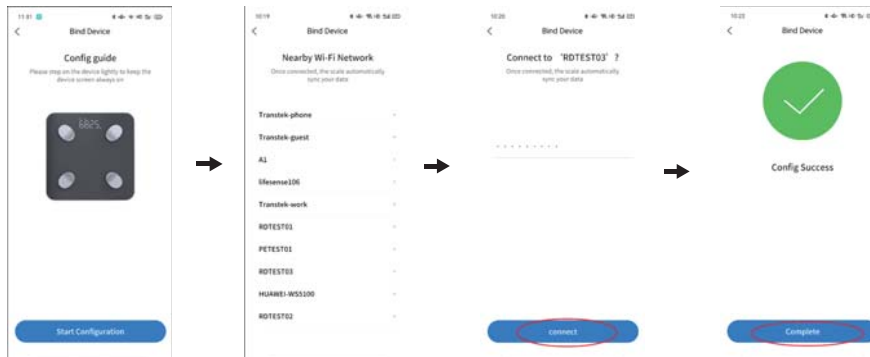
11:51

Bind Device

Config guide

Please step on the device lightly to keep the device screen always on

Start Configuration

10:19

Bind Device

Nearby Wi-Fi Network

Once connected, the scale automatically sync your data

Transtek-phone

Transtek-guest

A1

lifesense106

Transtek-work

RDTEST01

PETEST01

RDTEST03

HUAWEI-WS5100

RDTEST02

10:20

Bind Device

Connect to 'RDTEST03' ?

Once connected, the scale automatically sync your data

connect

10:23

Bind Device

Config Success

Complete